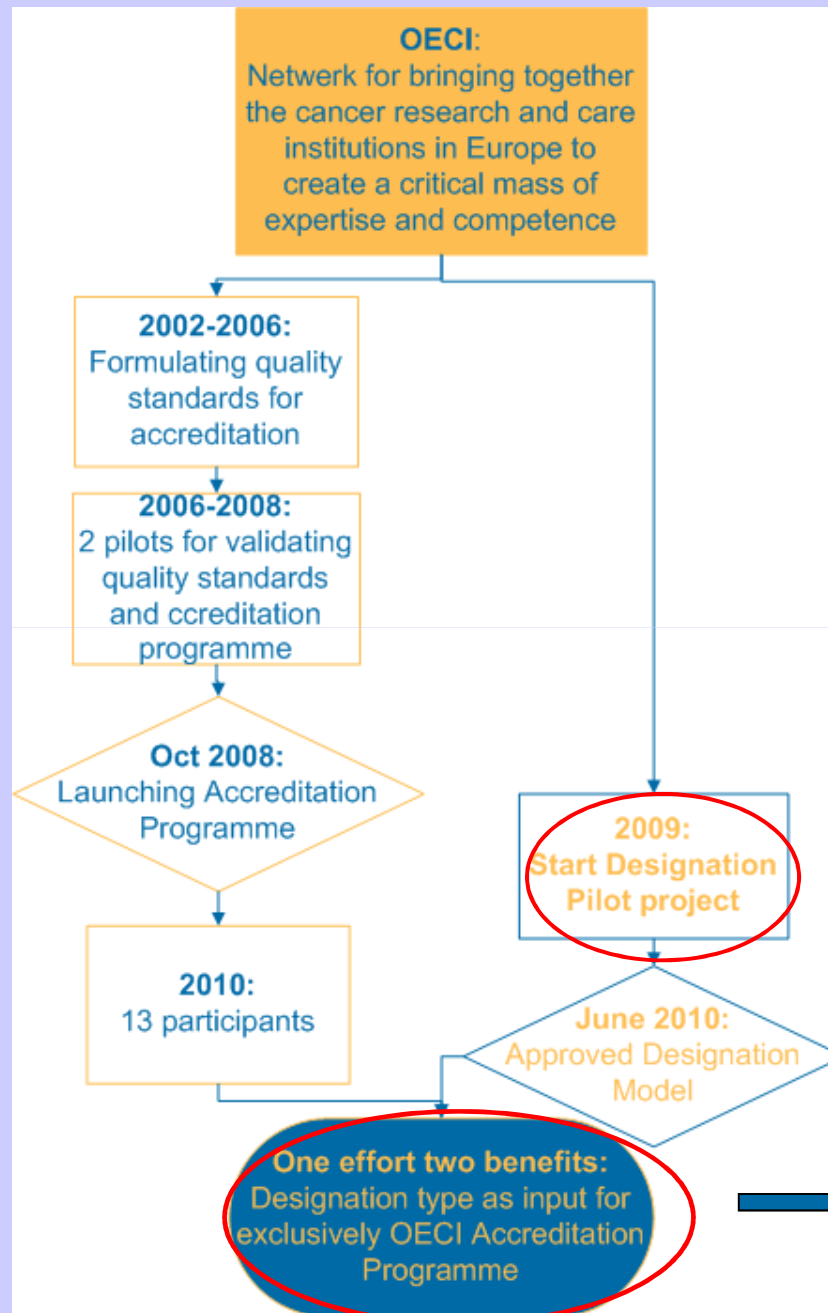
OECI:
Netwerk for bringing together the cancer research and care institutions in Europe to create a critical mass of expertise and competence

2002-2006:
Formulating quality standards for accreditation

2006-2008:
2 pilots for validating quality standards and ccreditation programme

Oct 2008:
Launching Accreditation Programme

2010:
13 participants

2009:
Start Designation Pilot project

June 2010:
Approved Designation Model

One effort two benefits:
Designation type as input for exclusively OECI Accreditation Programme